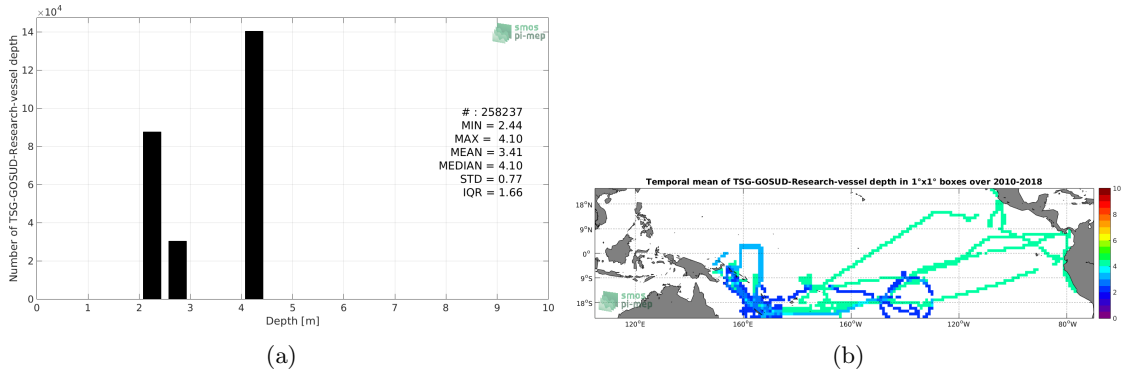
$\times10^4$

smos
pi-mep

Number of TSG-GOSUD-Research-vessel depth

14
12
10
8
6
4
2
0

# : 258237
MIN = 2.44
MAX = 4.10
MEAN = 3.41
MEDIAN = 4.10
STD = 0.77
IQR = 1.66

0 1 2 3 4 5 6 7 8 9 10
Depth [m]

(a)

Temporal mean of TSG-GOSUD-Research-vessel depth in 1°x1° boxes over 2010-2018

18°N
9°N
0°
9°S
18°S

120°E 160°E 160°W 120°W 80°W

smos
pi-mep

10
8
6
4
2
0

(b)